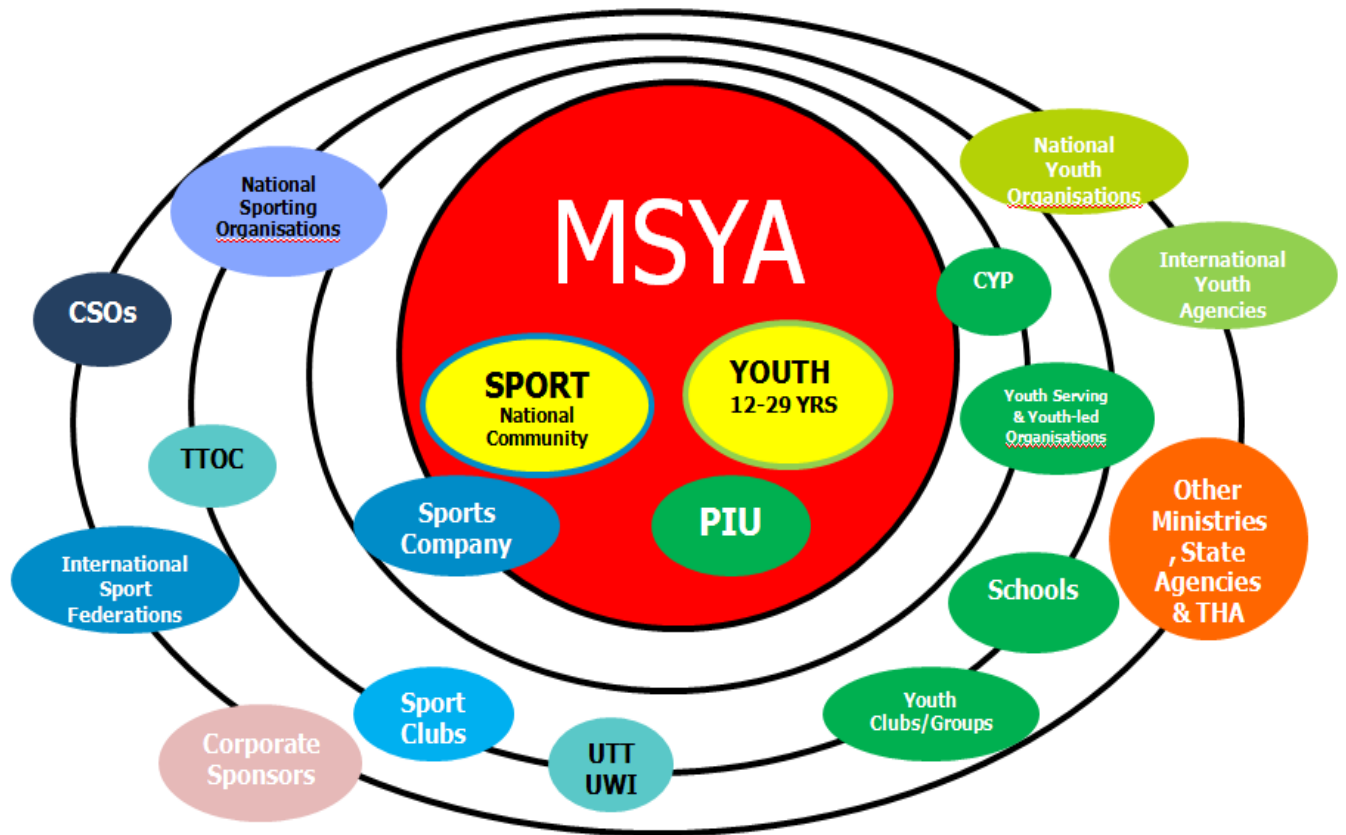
MSYA

SPORT
National
Community

YOUTH
12-29 YRS

PIU

Sports Company

National Sporting Organisations

CSOs

TTOC

International Sport Federations

Corporate Sponsors

Sport Clubs

UTT
UWI

National Youth Organisations

International Youth Agencies

CYP

Youth Serving & Youth-led Organisations

Other Ministries , State Agencies & THA

Schools

Youth Clubs/Groups